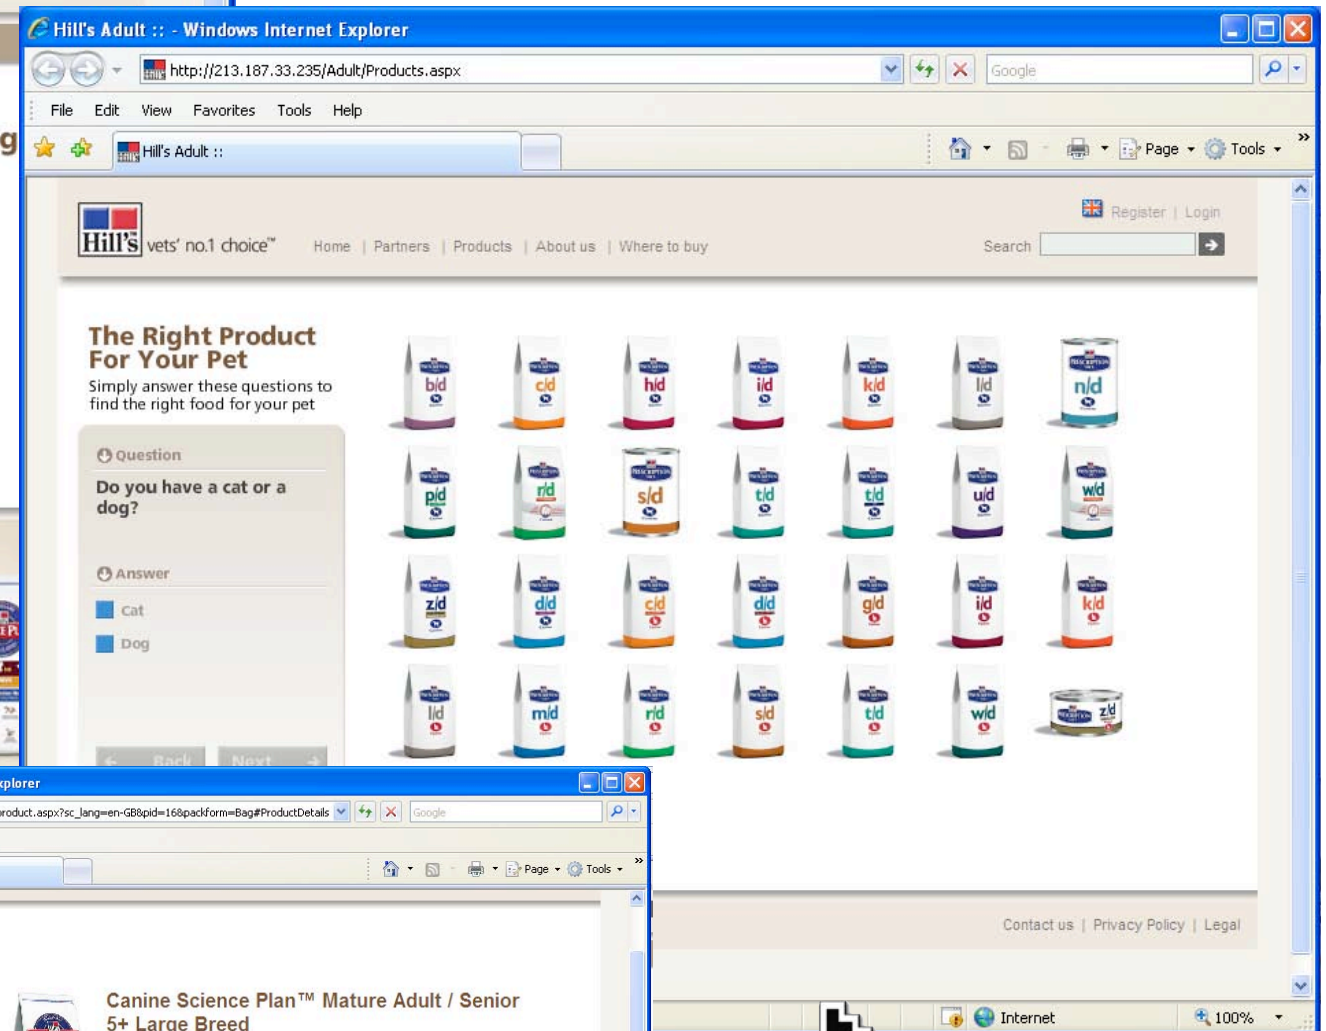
Hill's Adult :: - Windows Internet Explorer

http://213.187.33.235/Adult/Products.aspx

Google

File Edit View Favorites Tools Help

Hill's Adult ::

Page Tools

Register | Login

Hill's vets' no.1 choice™

Home | Partners | Products | About us | Where to buy

Search

The Right Product For Your Pet

Simply answer these questions to find the right food for your pet

Question

Do you have a cat or a dog?

Answer

Cat

Dog

Back Next

b/d c/d h/d i/d k/d l/d n/d

p/d r/d s/d t/d t/d u/d w/d

z/d d/d c/d d/d g/d i/d k/d

l/d m/d r/d s/d t/d w/d z/d

Contact us | Privacy Policy | Legal

Internet 100%

xplorer

roduct.aspx?sc_lang=en-GB&pid=16&packform=Bag#ProductDetails

Google

Page Tools

Canine Science Plan™ Mature Adult / Senior 5+ Large Breed